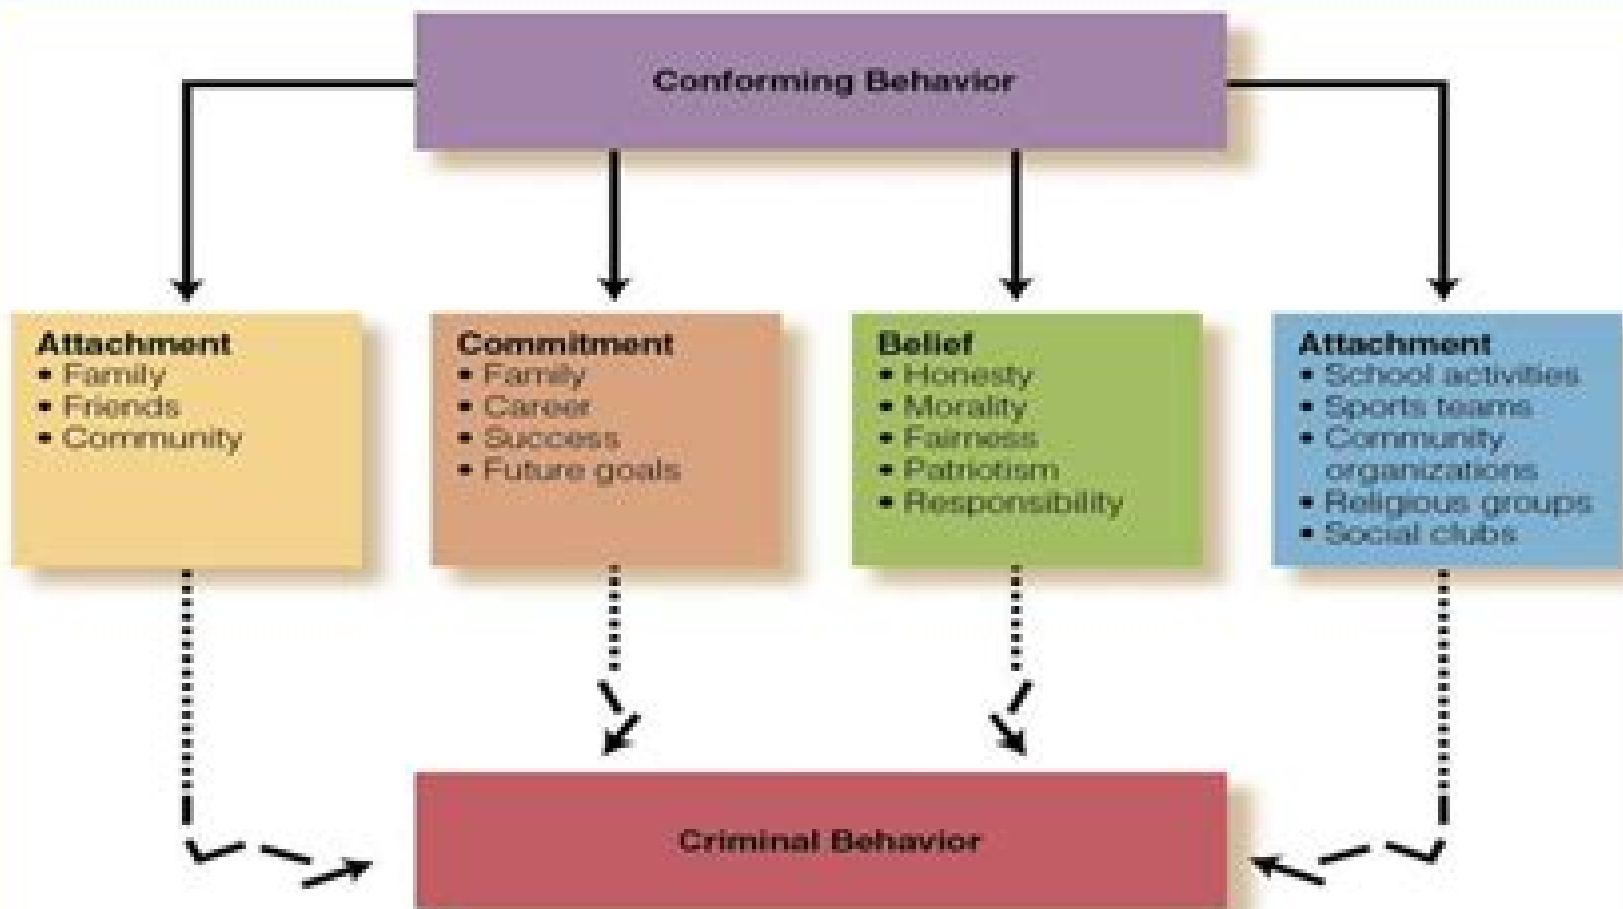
Conforming Behavior

Attachment
• Family
• Friends
• Community

Commitment
• Family
• Career
• Success
• Future goals

Belief
• Honesty
• Morality
• Fairness
• Patriotism
• Responsibility

Attachment
• School activities
• Sports teams
• Community organizations
• Religious groups
• Social clubs

Criminal Behavior